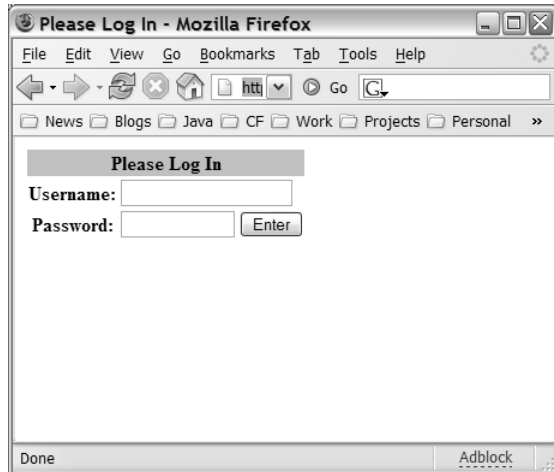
Please Log In - Mozilla Firefox

File Edit View Go Bookmarks Tab Tools Help

htt| Go G

News Blogs Java CF Work Projects Personal »

| Please Log In | |
|---|---|
| Username: | |
| Password: | Enter |

Done Adblock